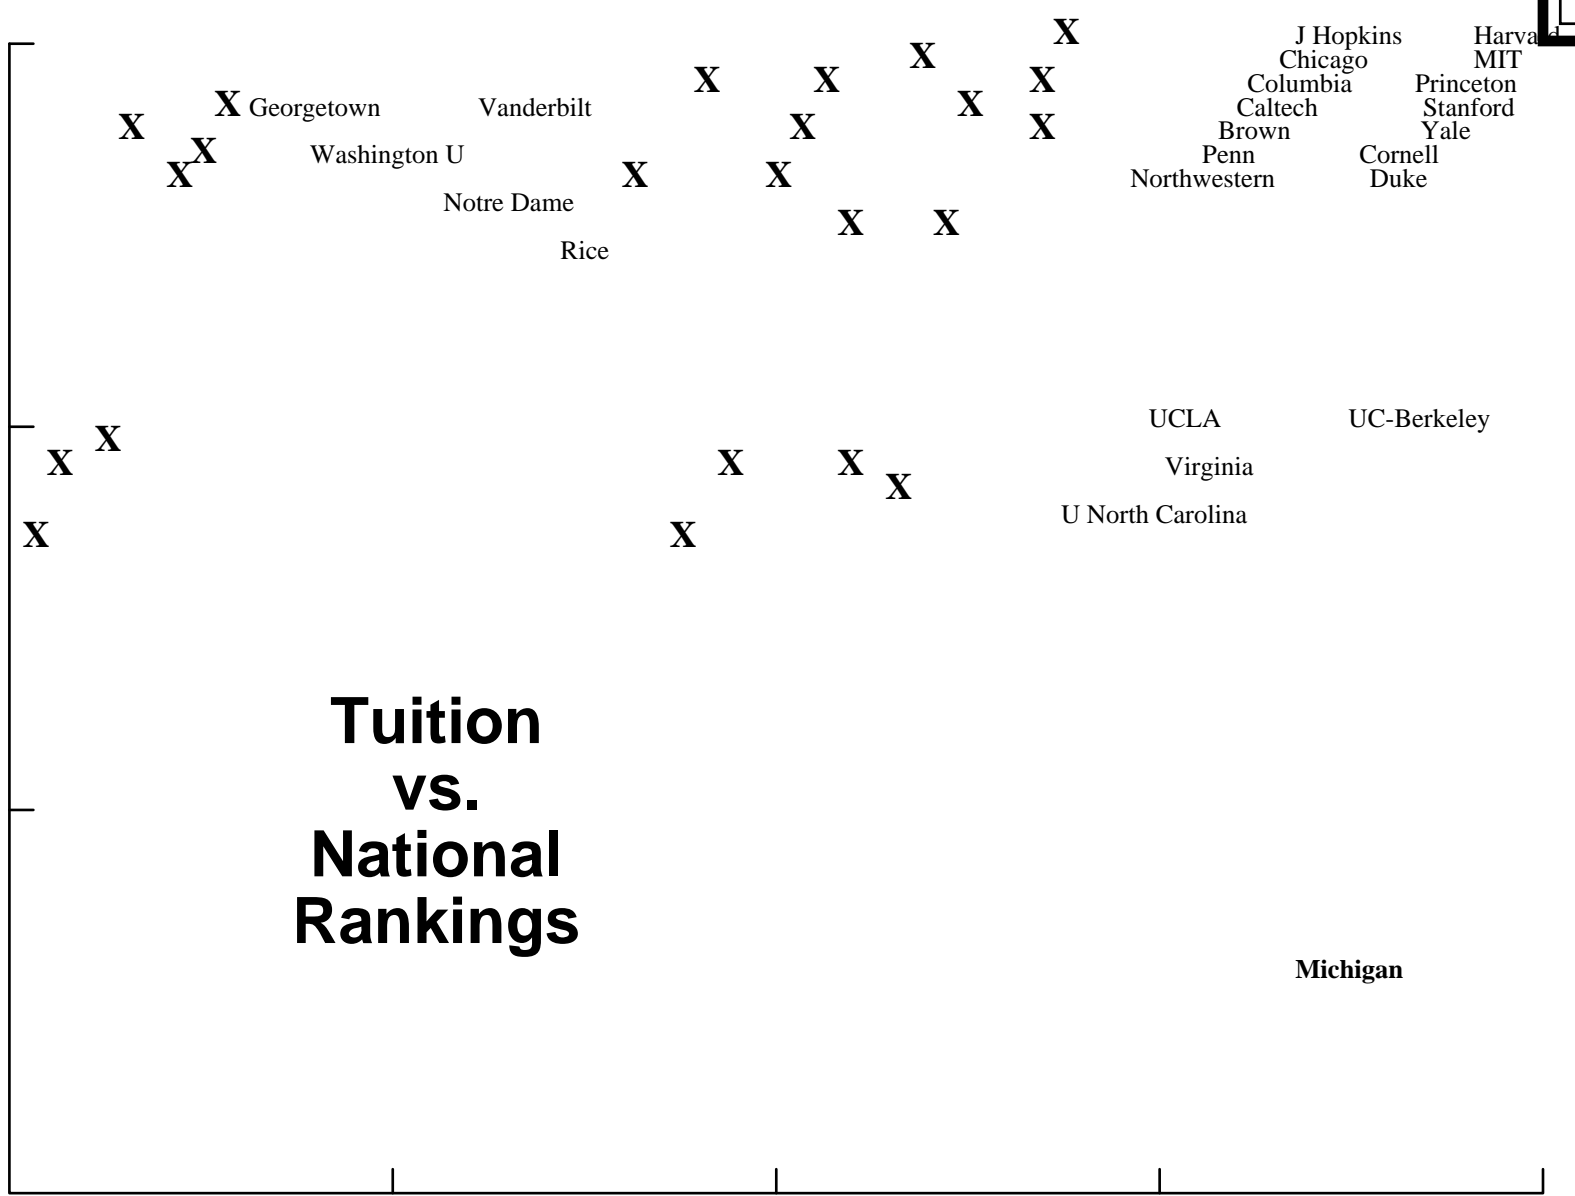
X

J Hopkins
Harvard
Chicago
MIT
X
X
X
X
Columbia
Princeton
X Georgetown
Vanderbilt
X
Caltech
Stanford
X
X
X
Brown
Yale
X
Washington U
Penn
Cornell
X
X
X
Northwestern
Duke
Notre Dame
X
X
Rice

UCLA
UC-Berkeley
X
X
X
X
Virginia
X
U North Carolina
X
X

Tuition vs. National Rankings

Michigan